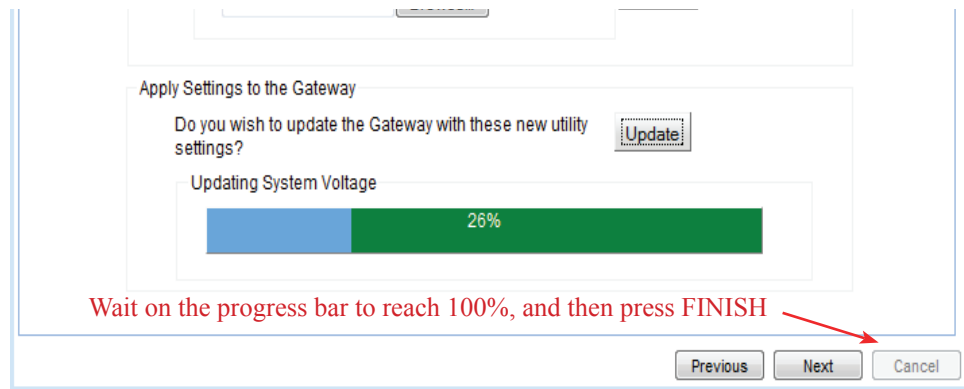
Apply Settings to the Gateway

Do you wish to update the Gateway with these new utility settings?

Update

Updating System Voltage

26%

Wait on the progress bar to reach 100%, and then press FINISH

Previous

Next

Cancel